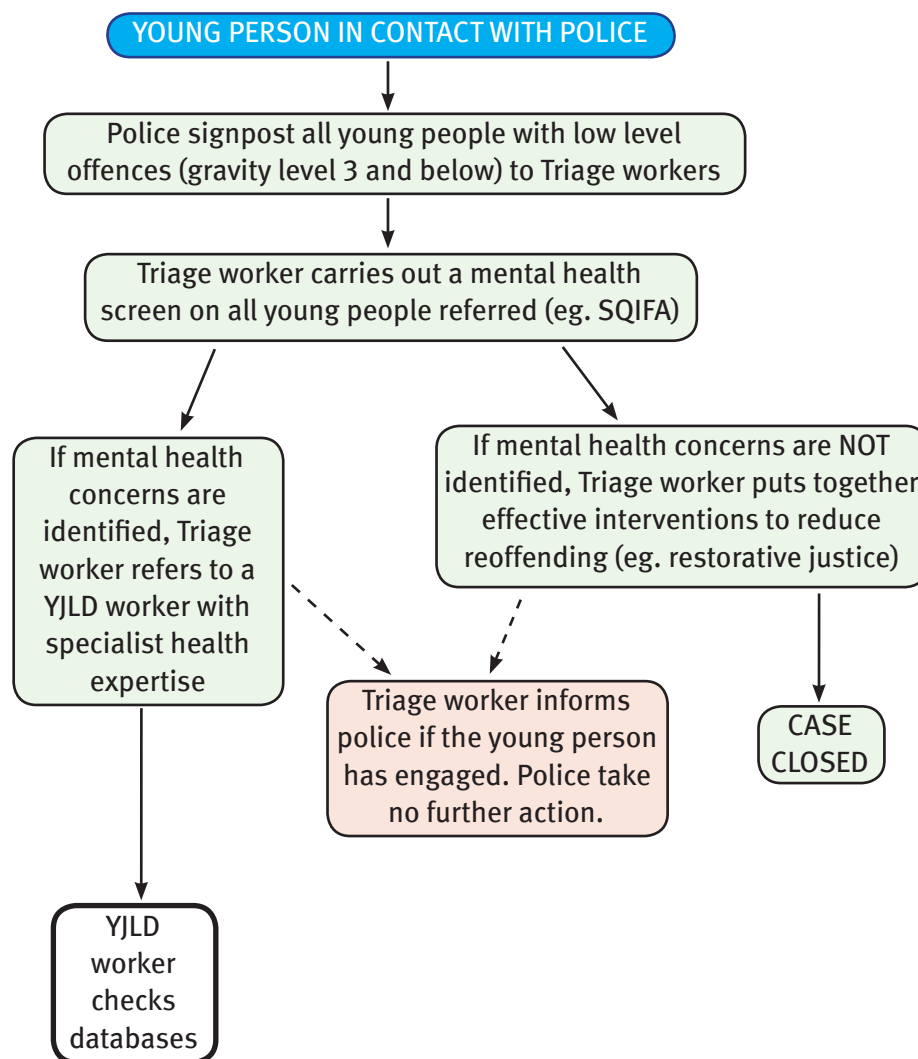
YOUNG PERSON IN CONTACT WITH POLICE

Police signpost all young people with low level offences (gravity level 3 and below) to Triage workers

Triage worker carries out a mental health screen on all young people referred (eg. SQIFA)

If mental health concerns are identified, Triage worker refers to a YJLD worker with specialist health expertise

If mental health concerns are NOT identified, Triage worker puts together effective interventions to reduce reoffending (eg. restorative justice)

Triage worker informs police if the young person has engaged. Police take no further action.

CASE CLOSED

YJLD worker checks databases